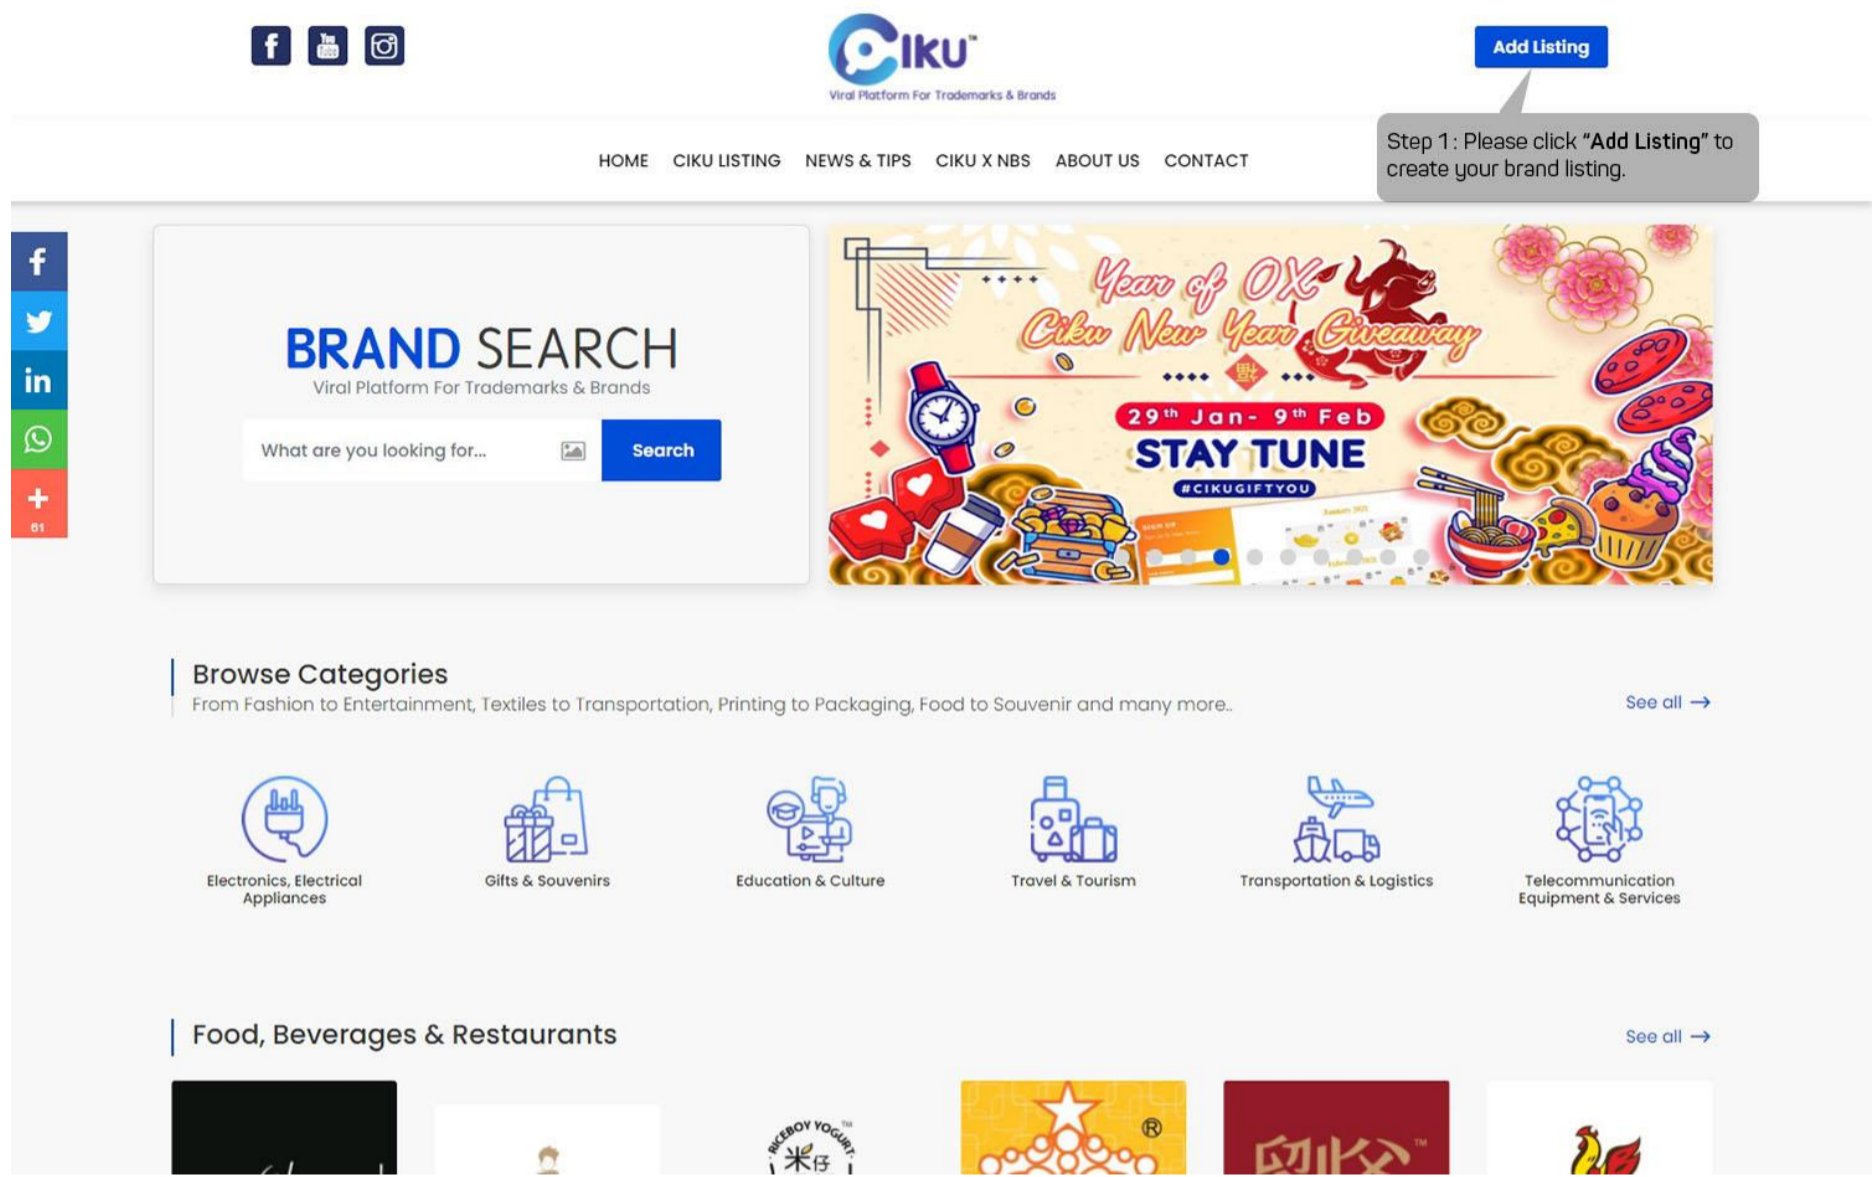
Ciku™
Viral Platform For Trademarks & Brands

Add Listing

Step 1 : Please click "Add Listing" to create your brand listing.

HOME CIKU LISTING NEWS & TIPS CIKU X NBS ABOUT US CONTACT

61

BRAND SEARCH
Viral Platform For Trademarks & Brands

What are you looking for...

Search

Year of OX
Ciku New Year Giveaway
29th Jan - 9th Feb
STAY TUNE
#CIKUGIFTYOU

Browse Categories
From Fashion to Entertainment, Textiles to Transportation, Printing to Packaging, Food to Souvenir and many more..

See all →

Electronics, Electrical Appliances
Gifts & Souvenirs
Education & Culture
Travel & Tourism
Transportation & Logistics
Telecommunication Equipment & Services

Food, Beverages & Restaurants

See all →

RICEBOY YOGURT 米仔